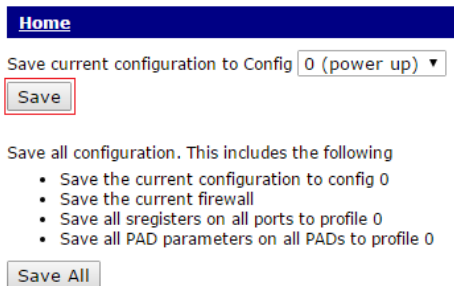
Home

Save current configuration to Config 0 (power up) ▼

Save

Save all configuration. This includes the following

- Save the current configuration to config 0
- Save the current firewall
- Save all sregisters on all ports to profile 0
- Save all PAD parameters on all PADs to profile 0

Save All